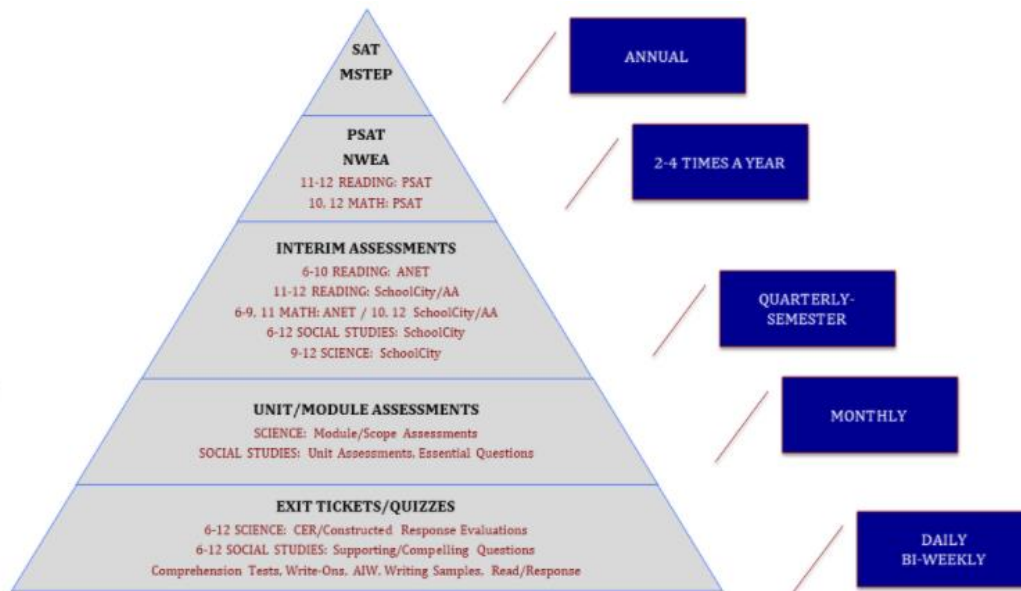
SAT
MSTEP

ANNUAL

PSAT
NWEA
11-12 READING: PSAT
10, 12 MATH: PSAT

2-4 TIMES A YEAR

INTERIM ASSESSMENTS
6-10 READING: ANET
11-12 READING: SchoolCity/AA
6-9, 11 MATH: ANET / 10, 12 SchoolCity/AA
6-12 SOCIAL STUDIES: SchoolCity
9-12 SCIENCE: SchoolCity

QUARTERLY-SEMESTER

UNIT/MODULE ASSESSMENTS
SCIENCE: Module/Scope Assessments
SOCIAL STUDIES: Unit Assessments, Essential Questions

MONTHLY

EXIT TICKETS/QUIZZES
6-12 SCIENCE: CER/Constructed Response Evaluations
6-12 SOCIAL STUDIES: Supporting/Compelling Questions
Comprehension Tests, Write-Ons, AIW, Writing Samples, Read/Response

DAILY
BI-WEEKLY